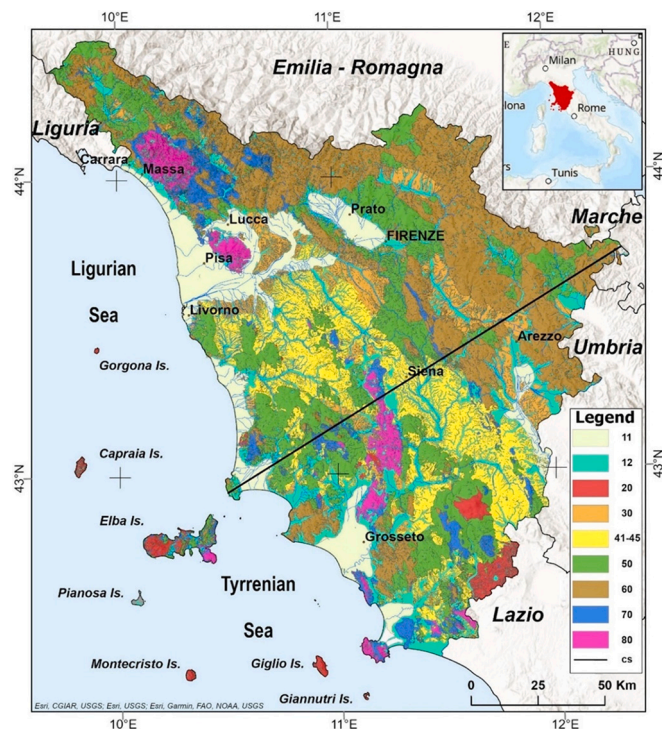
10°E
11°E
12°E

Emilia - Romagna

HUNG
Milan
lona
Rome
Tunis

Liguria
Carrara
Massa
44°N
44°N
Prato
FIRENZE
Marche
Lucca
Ligurian
Pisa
Sea
Livorno
Arezzo
Umbria
Gorgona Is.
Siena
Capraia Is.
43°N
43°N
Elba Is.
Grosseto
Tyrrenian
Pianosa Is.
Sea
Lazio
Montecristo Is.
Giglio Is.
Giannutri Is.

Legend
11
12
20
30
41-45
50
60
70
80
cs

0 25 50 Km

Esri, CGIAR, USGS; Esri, USGS; Esri, Garmin, FAO, NOAA, USGS

10°E
11°E
12°E